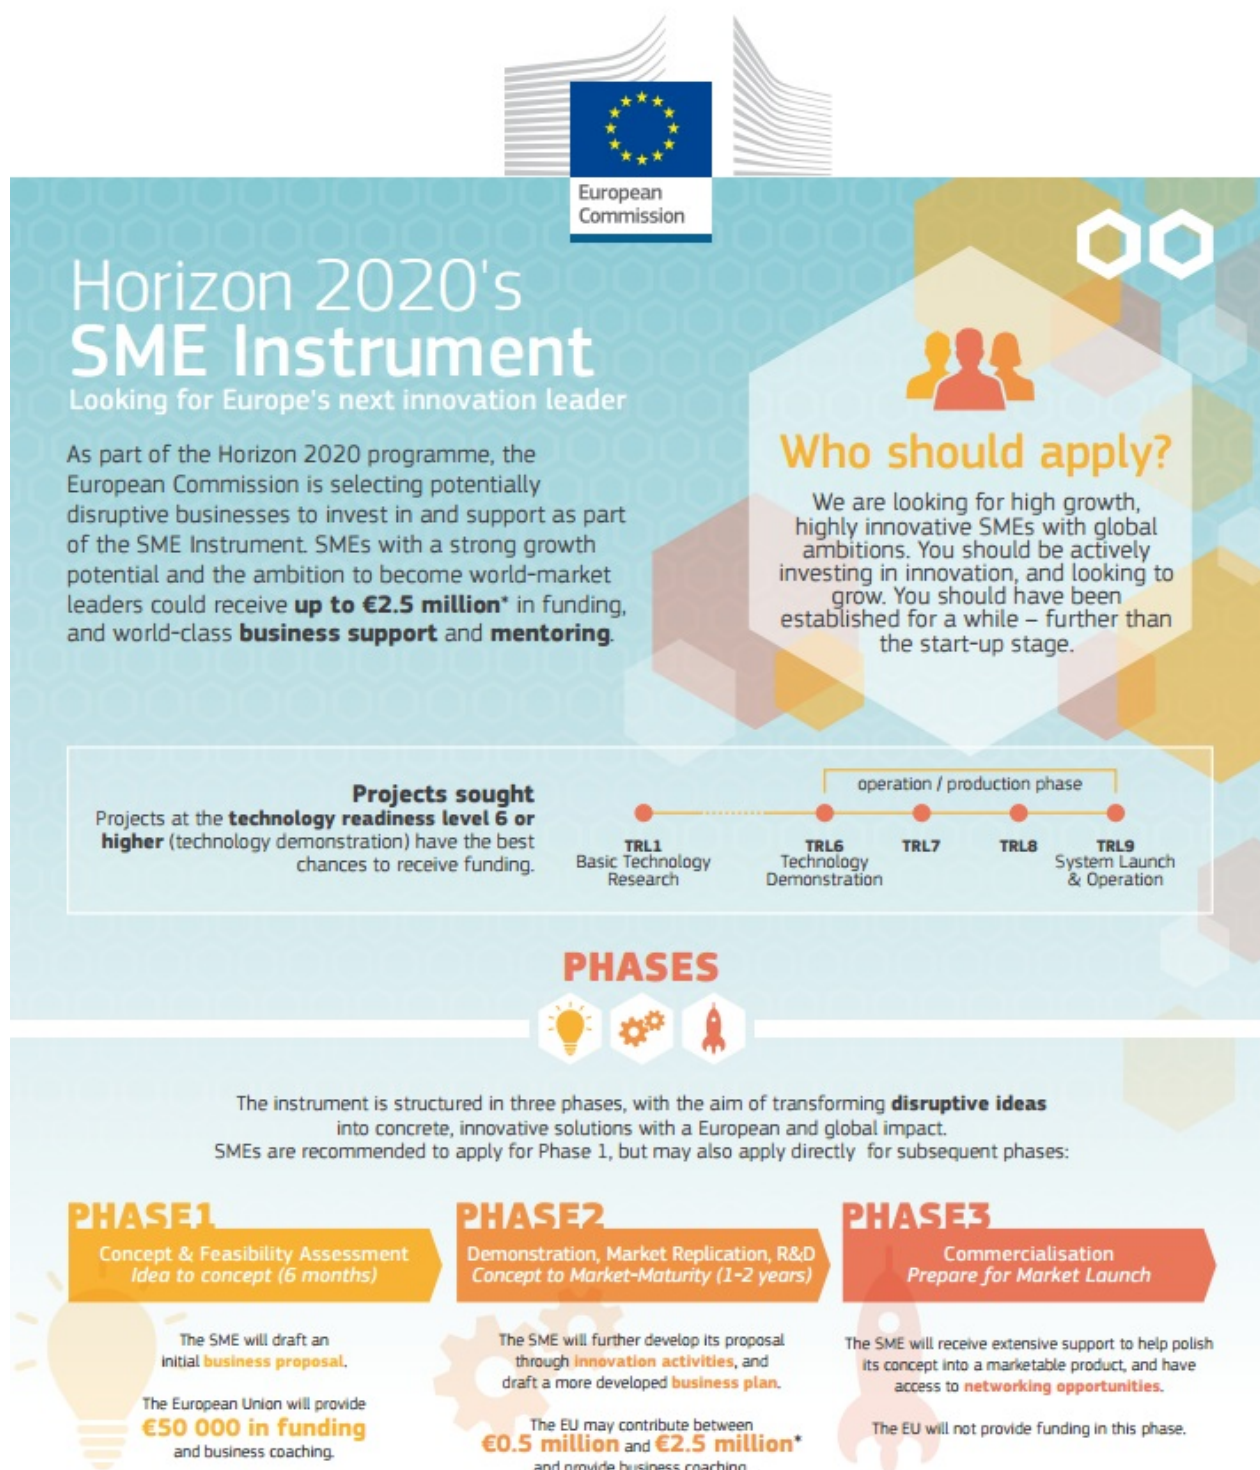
European Commission

Horizon 2020's
SME Instrument
Looking for Europe's next innovation leader

As part of the Horizon 2020 programme, the European Commission is selecting potentially disruptive businesses to invest in and support as part of the SME Instrument. SMEs with a strong growth potential and the ambition to become world-market leaders could receive **up to €2.5 million*** in funding, and world-class **business support** and **mentoring**.

Who should apply?

We are looking for high growth, highly innovative SMEs with global ambitions. You should be actively investing in innovation, and looking to grow. You should have been established for a while – further than the start-up stage.

Projects sought
Projects at the **technology readiness level 6 or higher** (technology demonstration) have the best chances to receive funding.

operation / production phase

TRL1 Basic Technology Research
TRL6 Technology Demonstration
TRL7
TRL8
TRL9 System Launch & Operation

PHASES

The instrument is structured in three phases, with the aim of transforming **disruptive ideas** into concrete, innovative solutions with a European and global impact.
SMEs are recommended to apply for Phase 1, but may also apply directly for subsequent phases:

PHASE1
Concept & Feasibility Assessment
Idea to concept (6 months)

The SME will draft an initial business proposal.

The European Union will provide €50 000 in funding and business coaching.

PHASE2
Demonstration, Market Replication, R&D
Concept to Market-Maturity (1-2 years)

The SME will further develop its proposal through innovation activities, and draft a more developed business plan.

The EU may contribute between €0.5 million and €2.5 million* and provide business coaching.

PHASE3
Commercialisation
Prepare for Market Launch

The SME will receive extensive support to help polish its concept into a marketable product, and have access to networking opportunities.

The EU will not provide funding in this phase.